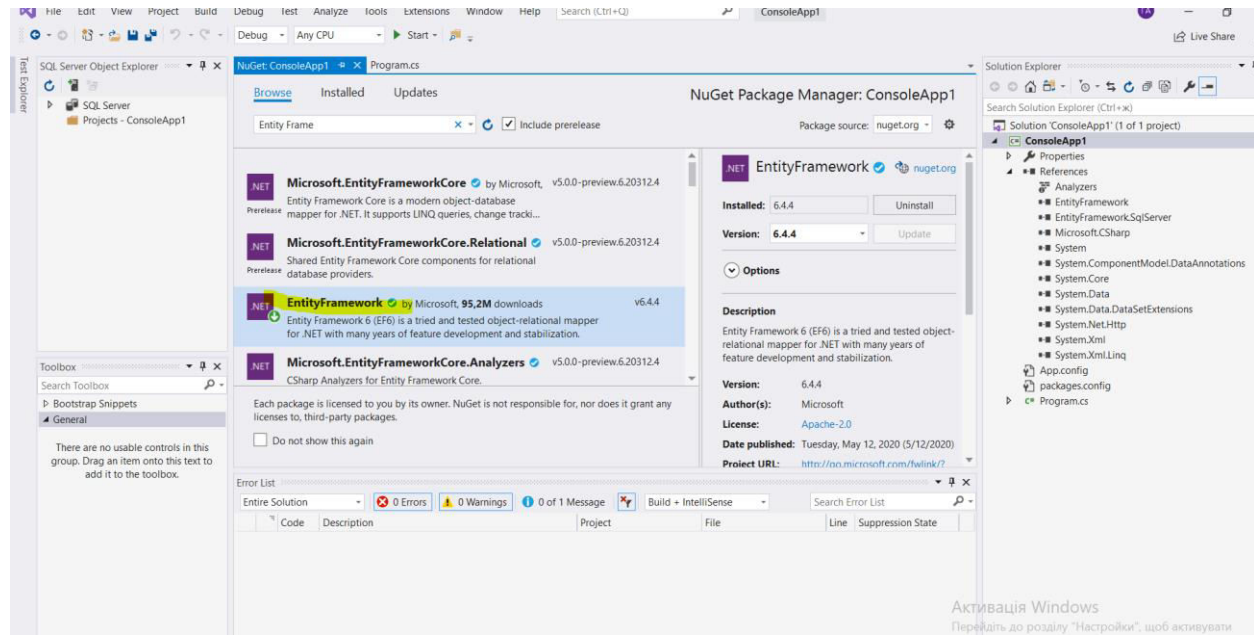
File Edit View Project Build Debug Test Analyze Tools Extensions Window Help Search (Ctrl+Q) ConsoleApp1

TA

Debug Any CPU Start

Live Share

Test Explorer

SQL Server Object Explorer

SQL Server
Projects - ConsoleApp1

Toolbox
Search Toolbox
Bootstrap Snippets
General

There are no usable controls in this group. Drag an item onto this text to add it to the toolbox.

NuGet: ConsoleApp1 Program.cs

Browse Installed Updates

NuGet Package Manager: ConsoleApp1

Entity Frame Include prerelease

Package source: nuget.org

.NET Microsoft.EntityFrameworkCore by Microsoft, v5.0.0-preview.6.20312.4
Entity Framework Core is a modern object-database mapper for .NET. It supports LINQ queries, change tracki...
Prerelease

.NET Microsoft.EntityFrameworkCore.Relational v5.0.0-preview.6.20312.4
Shared Entity Framework Core components for relational database providers.
Prerelease

.NET EntityFramework by Microsoft, 95,2M downloads v6.4.4
Entity Framework 6 (EF6) is a tried and tested object-relational mapper for .NET with many years of feature development and stabilization.

.NET Microsoft.EntityFrameworkCore.Analyzers v5.0.0-preview.6.20312.4
CSharp Analyzers for Entity Framework Core.

Each package is licensed to you by its owner. NuGet is not responsible for, nor does it grant any licenses to, third-party packages.

Do not show this again

.NET EntityFramework nuget.org

Installed: 6.4.4 Uninstall

Version: 6.4.4 Update

Options

Description
Entity Framework 6 (EF6) is a tried and tested object-relational mapper for .NET with many years of feature development and stabilization.

Version: 6.4.4
Author(s): Microsoft
License: Apache-2.0
Date published: Tuesday, May 12, 2020 (5/12/2020)
Project URL: http://go.microsoft.com/fwlink/?

Error List
Entire Solution 0 Errors 0 Warnings 0 of 1 Message Build + IntelliSense Search Error List

| Code | Description | Project | File | Line | Suppression State |
|---|---|---|---|---|---|

Solution Explorer
Search Solution Explorer (Ctrl+ж)
Solution 'ConsoleApp1' (1 of 1 project)
ConsoleApp1
Properties
References
Analyzers
EntityFramework
EntityFramework.SqlServer
Microsoft.CSharp
System
System.ComponentModel.DataAnnotations
System.Core
System.Data
System.Data.DataSetExtensions
System.Net.Http
System.Xml
System.Xml.Linq
App.config
packages.config
Program.cs

Активація Windows
Перейдіть до розділу "Настройки", щоб активувати